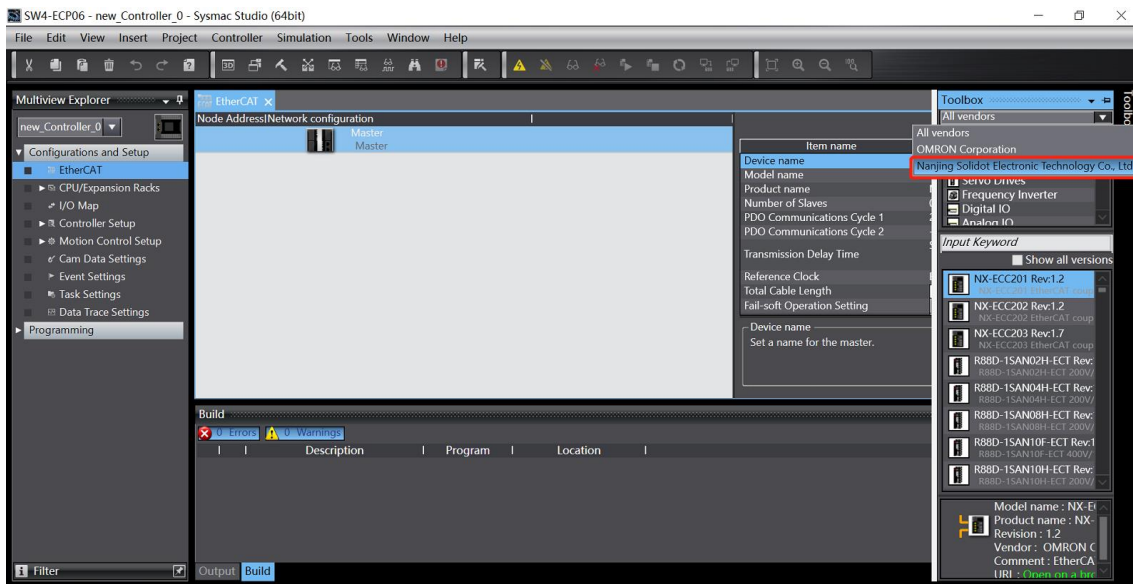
SW4-ECP06 - new_Controller_0 - Sysmac Studio (64bit)

File Edit View Insert Project Controller Simulation Tools Window Help

Multiview Explorer

new_Controller_0

Configurations and Setup

EtherCAT

CPU/Expansion Racks

I/O Map

Controller Setup

Motion Control Setup

Cam Data Settings

Event Settings

Task Settings

Data Trace Settings

Programming

Filter

EtherCAT

Node Address|Network configuration

Master

Master

| Item name |
|---|
| Device name |
| Model name |
| Product name |
| Number of Slaves |
| PDO Communications Cycle 1 |
| PDO Communications Cycle 2 |
| Transmission Delay Time |
| Reference Clock |
| Total Cable Length |
| Fail-soft Operation Setting |

Device name

Set a name for the master.

Build

0 Errors 0 Warnings

Description | Program | Location

Output Build

Toolbox

Toolbox

All vendors

All vendors

OMRON Corporation

Nanjing Solidot Electronic Technology Co., Ltd

Servo Drives

Frequency Inverter

Digital IO

Analog IO

Input Keyword

Show all versions

NX-ECC201 Rev:1.2

NX-ECC201 EtherCAT coup

NX-ECC202 Rev:1.2

NX-ECC202 EtherCAT coup

NX-ECC203 Rev:1.7

NX-ECC203 EtherCAT coup

R88D-1SAN02H-ECT Rev:

R88D-1SAN02H-ECT 200V/

R88D-1SAN04H-ECT Rev:

R88D-1SAN04H-ECT 200V/

R88D-1SAN08H-ECT Rev:

R88D-1SAN08H-ECT 200V/

R88D-1SAN10F-ECT Rev:1

R88D-1SAN10F-ECT 400V/

R88D-1SAN10H-ECT Rev:

R88D-1SAN10H-ECT 200V/

Model name : NX-E

Product name : NX-

Revision : 1.2

Vendor : OMRON C

Comment : EtherCA

URL : Open on a bro